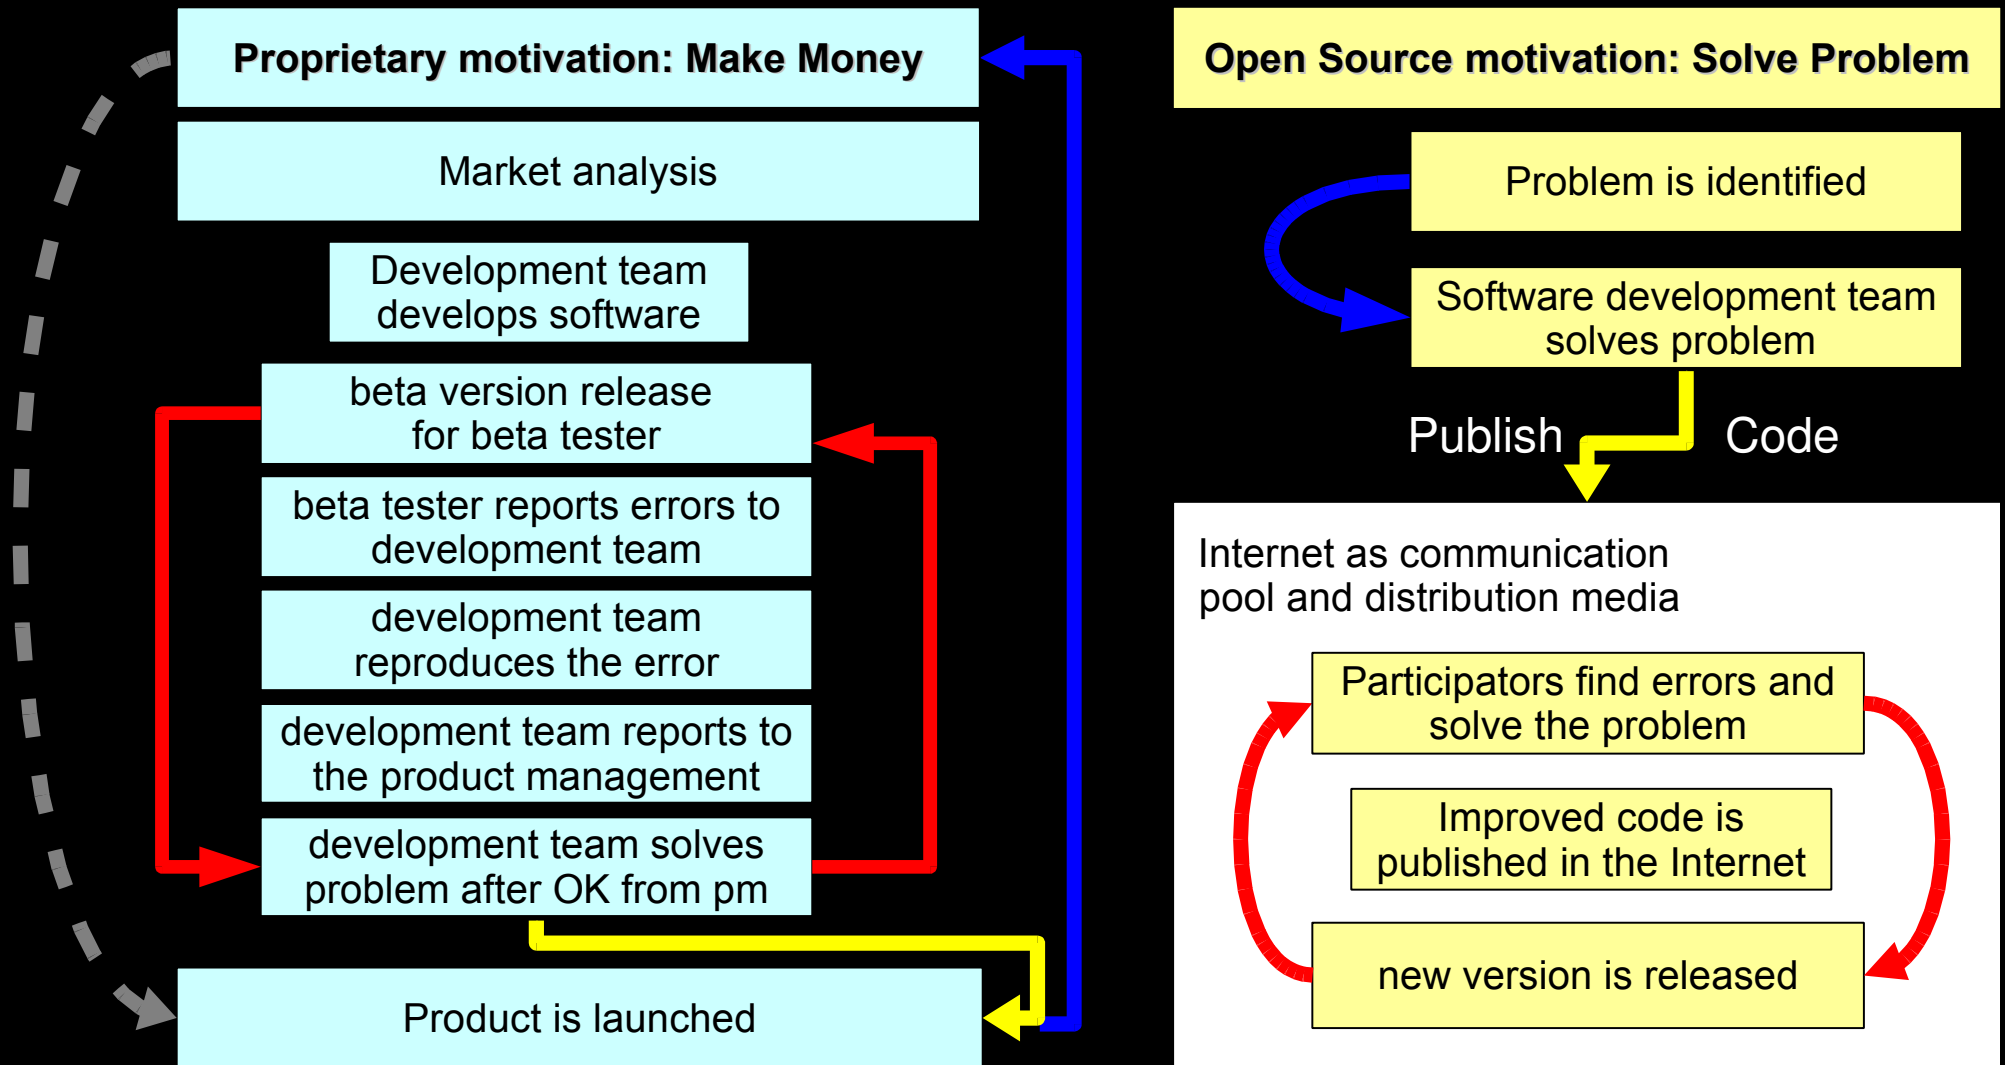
Proprietary motivation: Make Money

Market analysis

Development team develops software

beta version release for beta tester

beta tester reports errors to development team

development team reproduces the error

development team reports to the product management

development team solves problem after OK from pm

Product is launched

Open Source motivation: Solve Problem

Problem is identified

Software development team solves problem

Publish Code

Internet as communication pool and distribution media

Participators find errors and solve the problem

Improved code is published in the Internet

new version is released